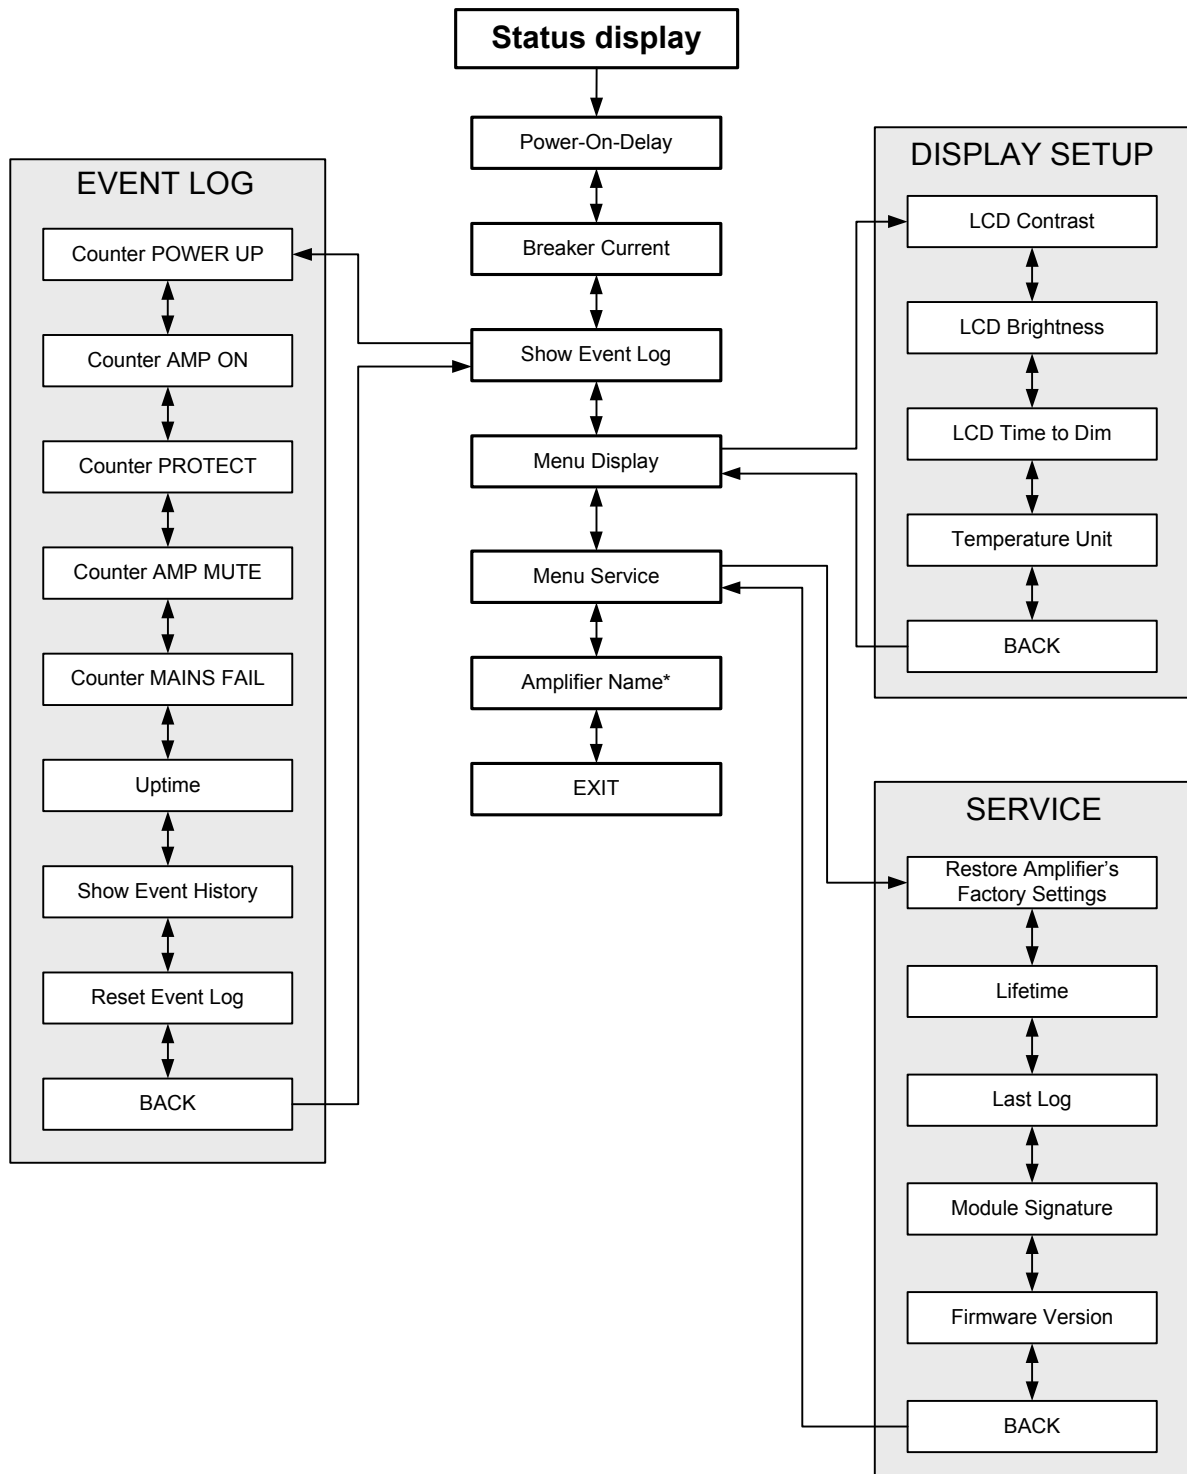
Status display

Power-On-Delay

Breaker Current

Show Event Log

Menu Display

Menu Service

Amplifier Name*

EXIT

EVENT LOG

Counter POWER UP

Counter AMP ON

Counter PROTECT

Counter AMP MUTE

Counter MAINS FAIL

Uptime

Show Event History

Reset Event Log

BACK

DISPLAY SETUP

LCD Contrast

LCD Brightness

LCD Time to Dim

Temperature Unit

BACK

SERVICE

Restore Amplifier's Factory Settings

Lifetime

Last Log

Module Signature

Firmware Version

BACK